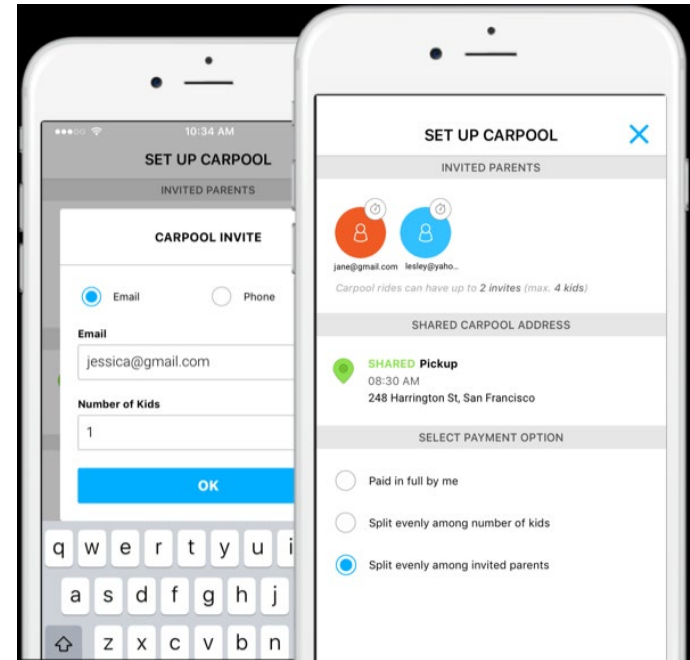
10:34 AM
SET UP CARPOOL
INVITED PARENTS
CARPOOL INVITE
Email
Phone
Email
jessica@gmail.com
Number of Kids
1
OK
q w e r t y u i
a s d f g h j
z x c v b n

SET UP CARPOOL
INVITED PARENTS
jane@gmail.com
lesley@yaho...
Carpool rides can have up to 2 invites (max. 4 kids)
SHARED CARPOOL ADDRESS
SHARED Pickup
08:30 AM
248 Harrington St, San Francisco
SELECT PAYMENT OPTION
Paid in full by me
Split evenly among number of kids
Split evenly among invited parents